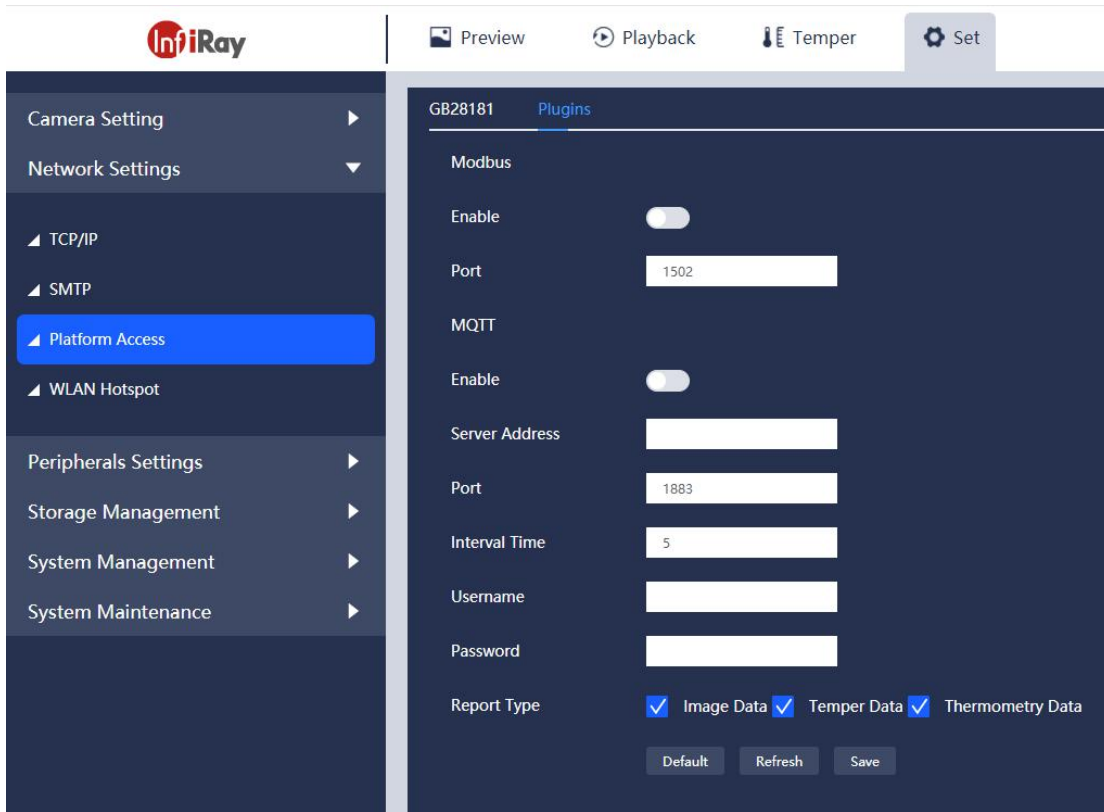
InfiRay

Preview Playback Temper Set

Camera Setting
Network Settings
TCP/IP
SMTP
Platform Access
WLAN Hotspot
Peripherals Settings
Storage Management
System Management
System Maintenance

GB28181 Plugins

Modbus
Enable
Port 1502
MQTT
Enable
Server Address
Port 1883
Interval Time 5
Username
Password
Report Type Image Data Temper Data Thermometry Data

Default Refresh Save